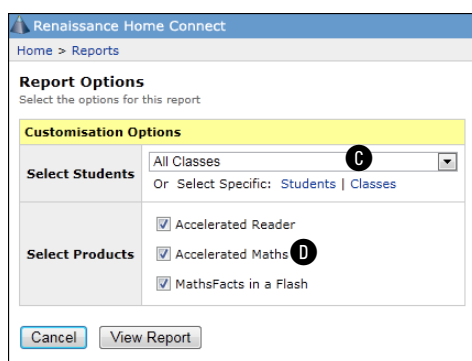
Renaissance Home Connect

Home > Reports

**Report Options**
Select the options for this report

| Customisation Options | |
|---|---|
| Select Students | All Classes C<br>Or Select Specific: Students \| Classes |
| Select Products | Accelerated Reader<br>Accelerated Maths D<br>MathsFacts in a Flash |

Cancel View Report